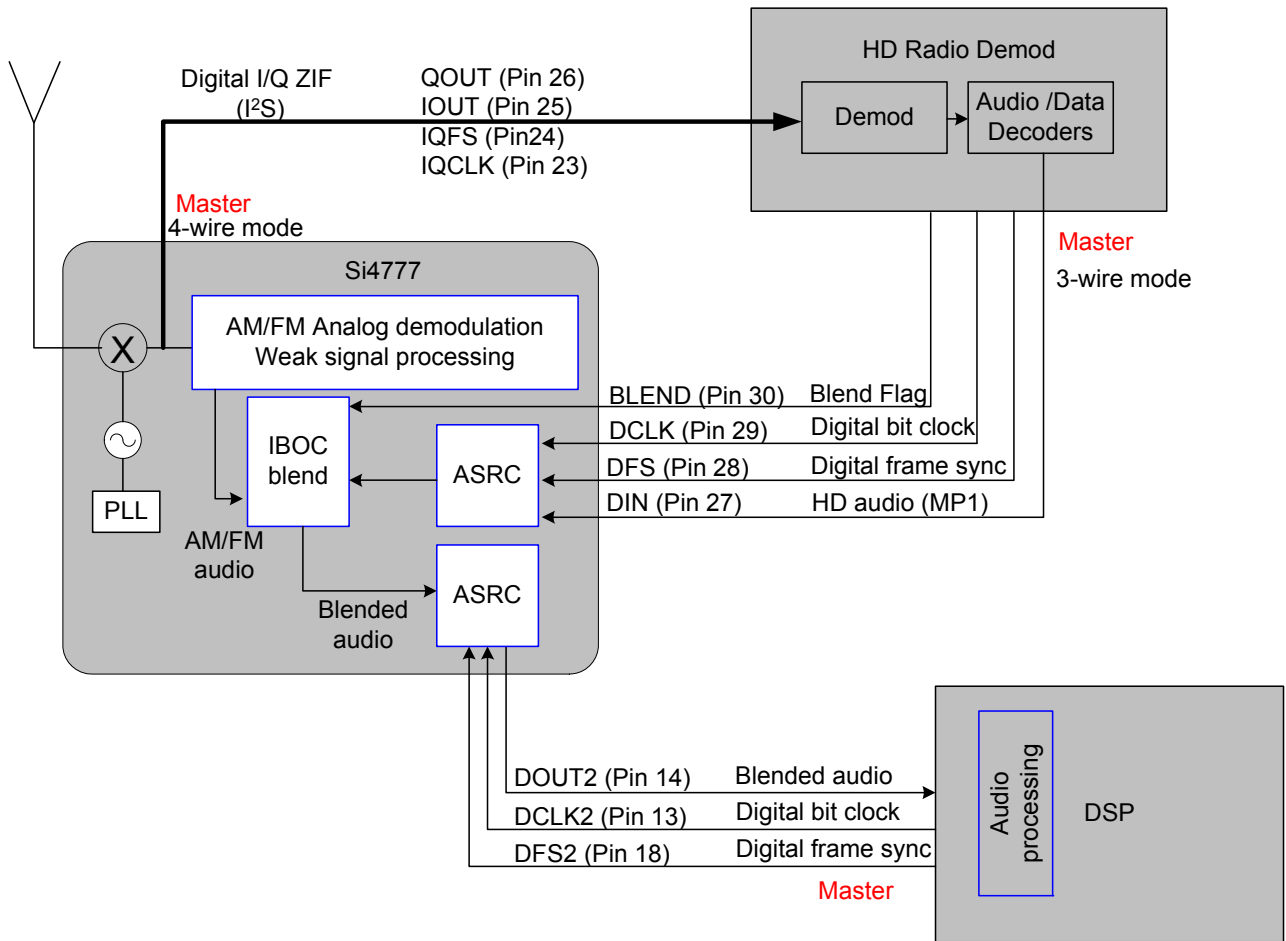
HD Radio Demod

Demod

Audio /Data Decoders

Digital I/Q ZIF ($I^2S$)

QOUT (Pin 26)
IOUT (Pin 25)
IQFS (Pin24)
IQCLK (Pin 23)

Master
4-wire mode

Master
3-wire mode

Si4777

X

PLL

AM/FM Analog demodulation
Weak signal processing

IBOC blend

ASRC

ASRC

AM/FM audio

Blended audio

BLEND (Pin 30)
DCLK (Pin 29)
DFS (Pin 28)
DIN (Pin 27)

Blend Flag
Digital bit clock
Digital frame sync
HD audio (MP1)

DOUT2 (Pin 14)
DCLK2 (Pin 13)
DFS2 (Pin 18)

Blended audio
Digital bit clock
Digital frame sync

Master

Audio processing

DSP